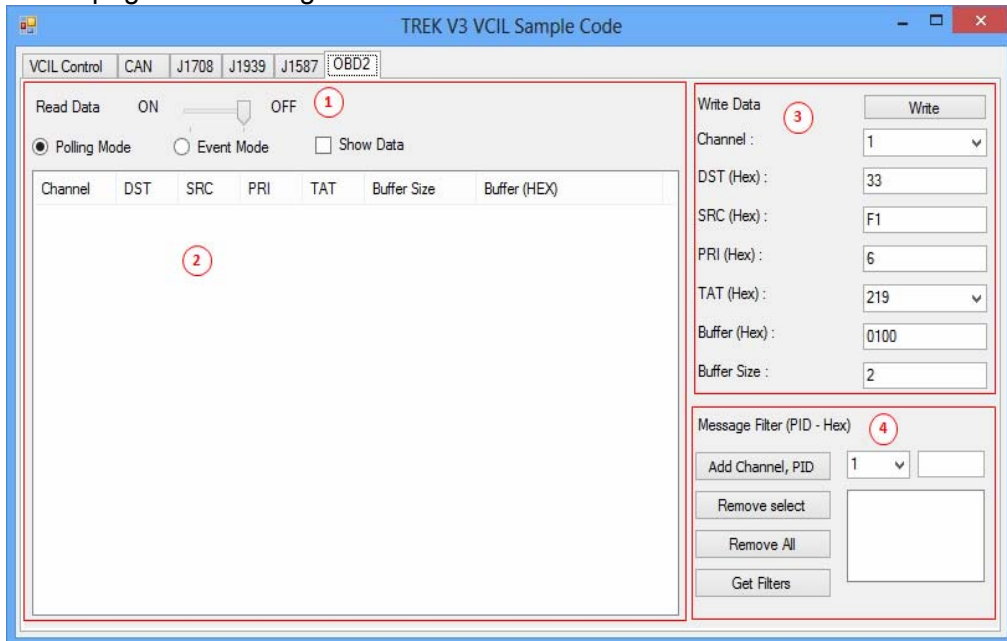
TREK V3 VCIL Sample Code

VCIL Control | CAN | J1708 | J1939 | J1587 | OBD2

Read Data ON OFF ①

Polling Mode Event Mode Show Data

| Channel | DST | SRC | PRI | TAT | Buffer Size | Buffer (HEX) |
|---|---|---|---|---|---|---|

②

Write Data ③ Write

Channel : 1

DST (Hex) : 33

SRC (Hex) : F1

PRI (Hex) : 6

TAT (Hex) : 219

Buffer (Hex) : 0100

Buffer Size : 2

Message Filter (PID - Hex) ④

Add Channel, PID 1

Remove select

Remove All

Get Filters